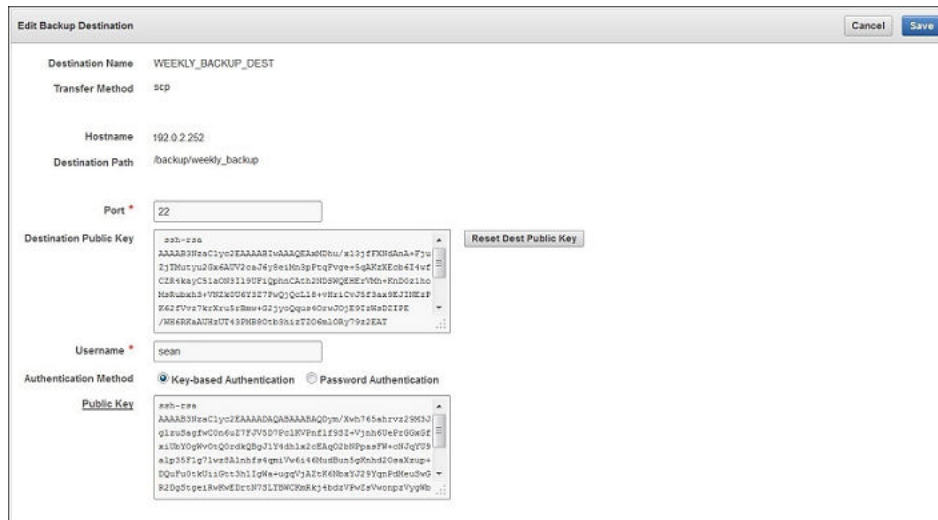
Edit Backup Destination

Cancel Save

Destination Name WEEKLY_BACKUP_DEST

Transfer Method scp

Hostname 192.0.2.252

Destination Path /backup/weekly_backup

Port * 22

Destination Public Key ssh-rsa AAAAB3NzaC1yc2EAAAABIwAAAQEAsMDhu/x13jfXNdAnA+Fju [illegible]

Reset Dest Public Key

Username * sean

Authentication Method Key-based Authentication Password Authentication

Public Key ssh-rsa AAAAB3NzaC1yc2EAAAADAQABAAABAQDym/Xwh765ahrvz29M3J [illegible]